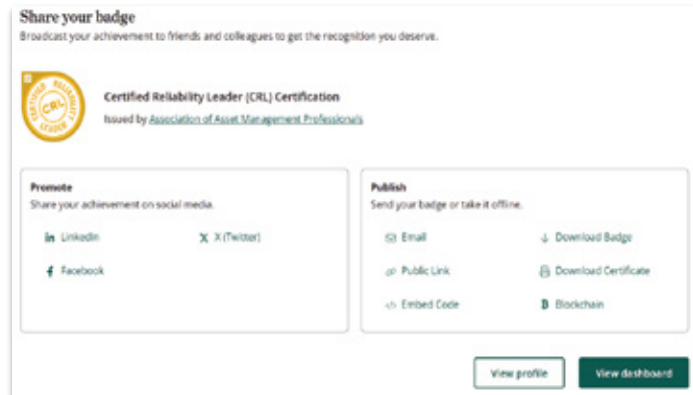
Share your badge

Broadcast your achievement to friends and colleagues to get the recognition you deserve.

CERTIFIED RELIABILITY LEADER CRL

Certified Reliability Leader (CRL) Certification

Issued by Association of Asset Management Professionals

Promote

Share your achievement on social media.

in LinkedIn

X X (Twitter)

f Facebook

Publish

Send your badge or take it offline.

Email

Download Badge

Public Link

Download Certificate

Embed Code

B Blockchain

View profile

View dashboard